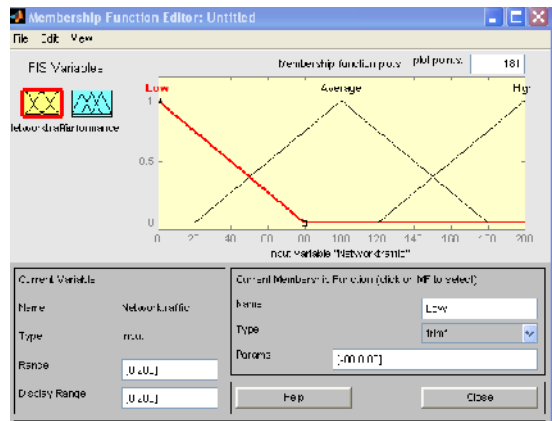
Membership Function Editor: Untitled

File Edit View

FIS Variables

Networktraffic Performance

Membership function plots

plot points:

181

Low

Average

High

1

0.5

0

0

20

40

60

80

100

120

140

160

180

200

input variable "Networktraffic"

Current Variable

Name

Networktraffic

Type

input

Range

[0 200]

Display Range

[0 200]

Current Membership Function (click on MF to select)

Name

Low

Type

trimf

Params

[-80 0 80]

Help

Close